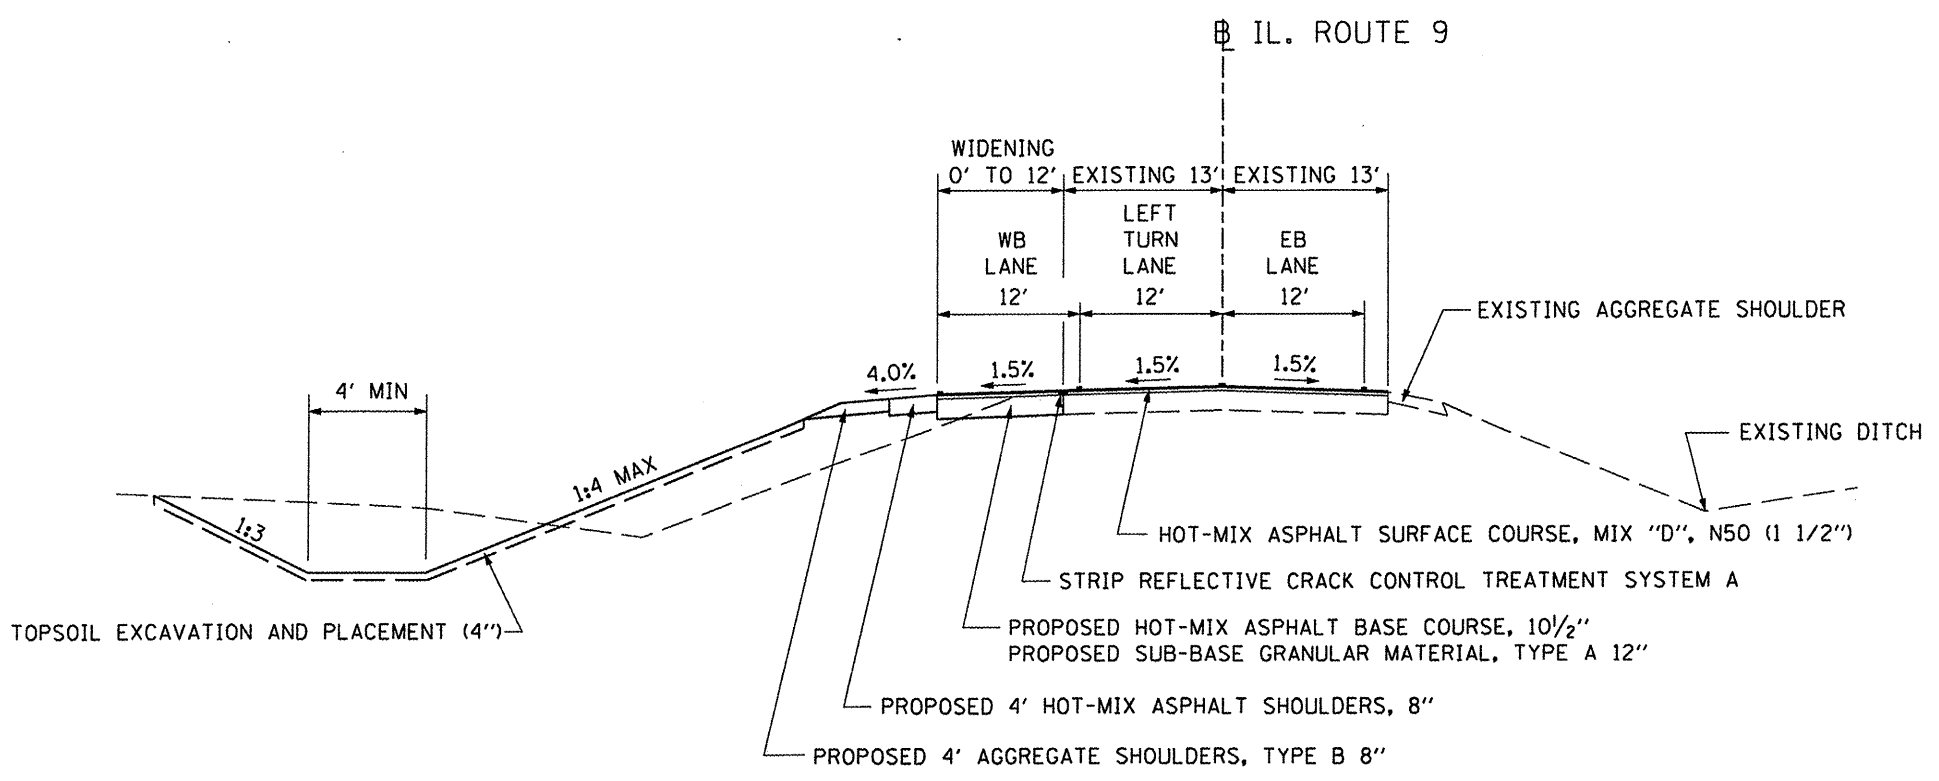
℄ IL. ROUTE 9

WIDENING
0' TO 12'

EXISTING 13'

EXISTING 13'

WB
LANE

LEFT
TURN
LANE

EB
LANE

12'

12'

12'

EXISTING AGGREGATE SHOULDER

4.0%

1.5%

1.5%

1.5%

4' MIN

EXISTING DITCH

1:4 MAX

1:3

HOT-MIX ASPHALT SURFACE COURSE, MIX "D", N50 (1 1/2")

STRIP REFLECTIVE CRACK CONTROL TREATMENT SYSTEM A

TOPSOIL EXCAVATION AND PLACEMENT (4")

PROPOSED HOT-MIX ASPHALT BASE COURSE, $10\frac{1}{2}$"
PROPOSED SUB-BASE GRANULAR MATERIAL, TYPE A 12"

PROPOSED 4' HOT-MIX ASPHALT SHOULDERS, 8"

PROPOSED 4' AGGREGATE SHOULDERS, TYPE B 8"